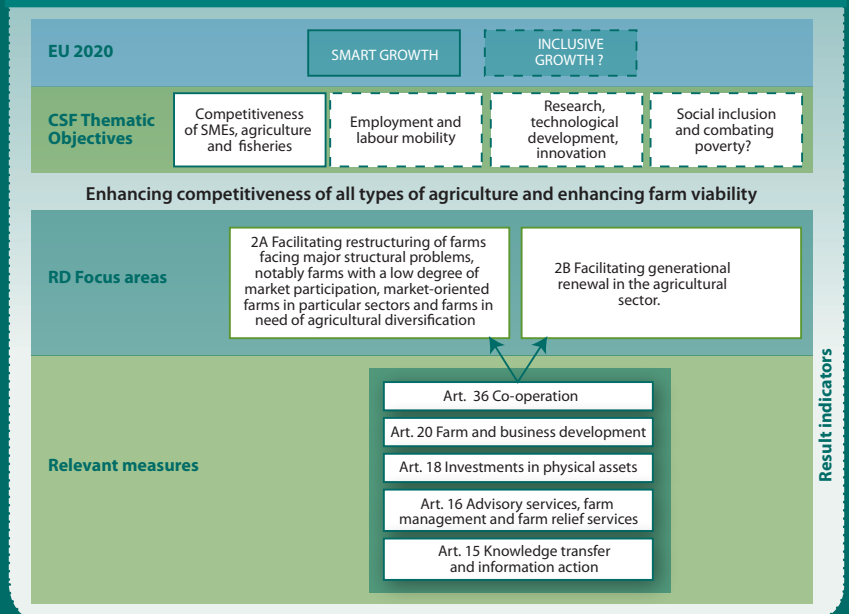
EU 2020

SMART GROWTH

INCLUSIVE GROWTH ?

CSF Thematic Objectives

Competitiveness of SMEs, agriculture and fisheries

Employment and labour mobility

Research, technological development, innovation

Social inclusion and combating poverty?

Enhancing competitiveness of all types of agriculture and enhancing farm viability

RD Focus areas

2A Facilitating restructuring of farms facing major structural problems, notably farms with a low degree of market participation, market-oriented farms in particular sectors and farms in need of agricultural diversification

2B Facilitating generational renewal in the agricultural sector.

Relevant measures

Art. 36 Co-operation

Art. 20 Farm and business development

Art. 18 Investments in physical assets

Art. 16 Advisory services, farm management and farm relief services

Art. 15 Knowledge transfer and information action

Result indicators